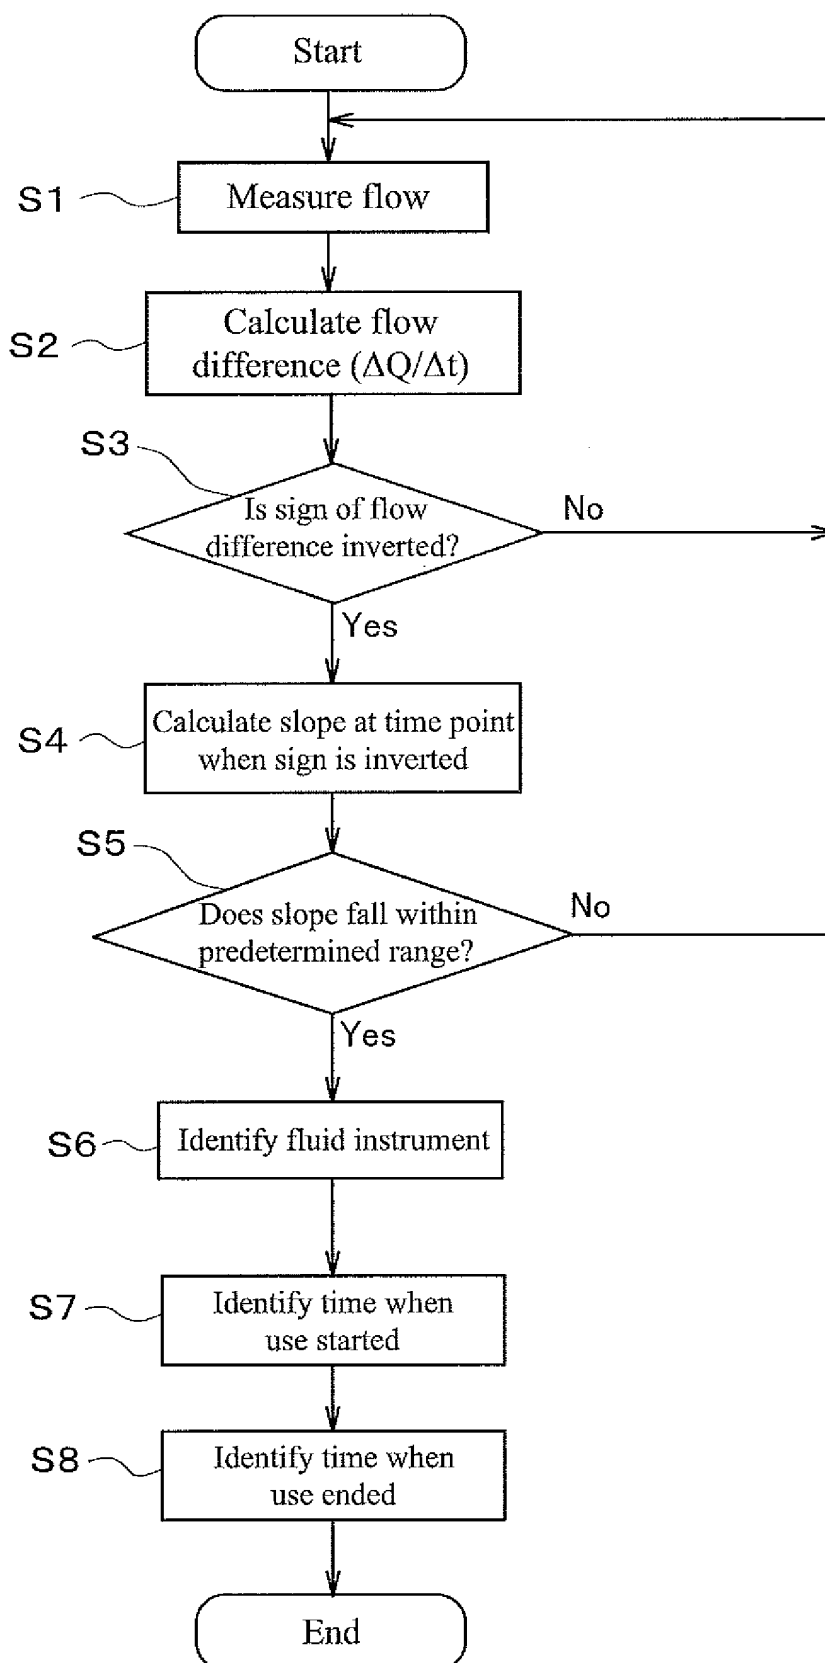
Start

S1 Measure flow

S2 Calculate flow difference ($\Delta Q/\Delta t$)

S3 Is sign of flow difference inverted?

No

Yes

S4 Calculate slope at time point when sign is inverted

S5 Does slope fall within predetermined range?

No

Yes

S6 Identify fluid instrument

S7 Identify time when use started

S8 Identify time when use ended

End